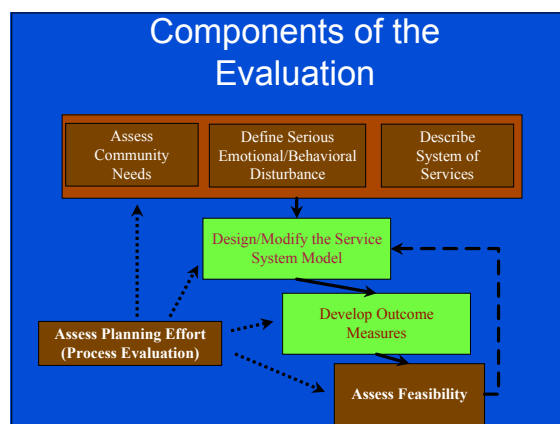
Components of the Evaluation

Assess Community Needs

Define Serious Emotional/Behavioral Disturbance

Describe System of Services

Design/Modify the Service System Model

Develop Outcome Measures

Assess Planning Effort (Process Evaluation)

Assess Feasibility